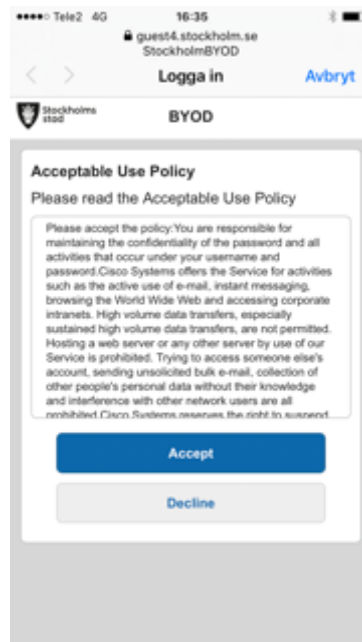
●●●●○ Tele2 4G 16:35

guest4.stockholm.se
StockholmBYOD

Logga in Avbryt

Stockholms stad

BYOD

Acceptable Use Policy

Please read the Acceptable Use Policy

Please accept the policy:You are responsible for maintaining the confidentiality of the password and all activities that occur under your username and password.Cisco Systems offers the Service for activities such as the active use of e-mail, instant messaging, browsing the World Wide Web and accessing corporate intranets. High volume data transfers, especially sustained high volume data transfers, are not permitted. Hosting a web server or any other server by use of our Service is prohibited. Trying to access someone else's account, sending unsolicited bulk e-mail, collection of other people's personal data without their knowledge and interference with other network users are all prohibited.Cisco Systems reserves the right to suspend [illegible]

Accept

Decline